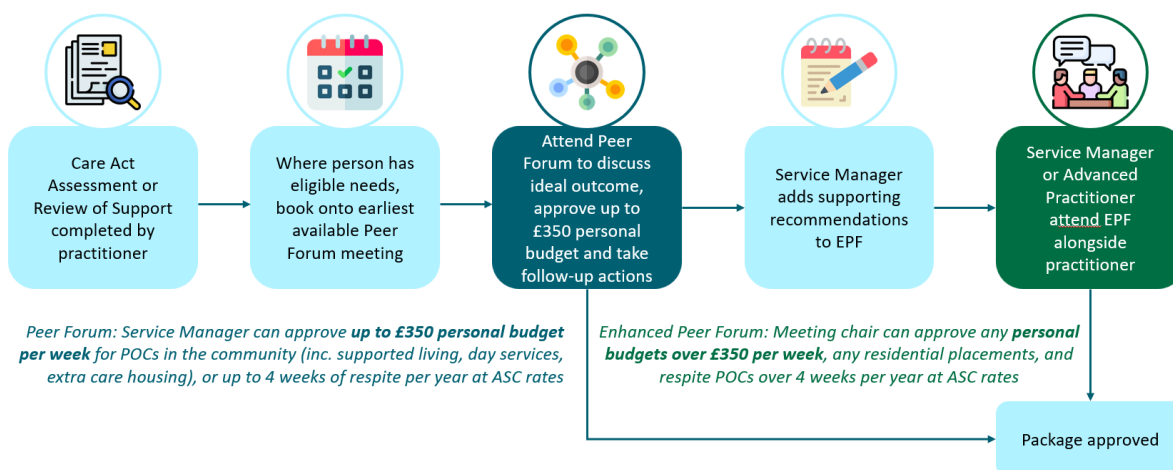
Care Act Assessment or Review of Support completed by practitioner

Where person has eligible needs, book onto earliest available Peer Forum meeting

Attend Peer Forum to discuss ideal outcome, approve up to £350 personal budget and take follow-up actions

Service Manager adds supporting recommendations to EPF

Service Manager or Advanced Practitioner attend EPF alongside practitioner

Peer Forum: Service Manager can approve **up to £350 personal budget per week** for POCs in the community (inc. supported living, day services, extra care housing), or up to 4 weeks of respite per year at ASC rates

Enhanced Peer Forum: Meeting chair can approve any **personal budgets over £350 per week**, any residential placements, and respite POCs over 4 weeks per year at ASC rates

Package approved